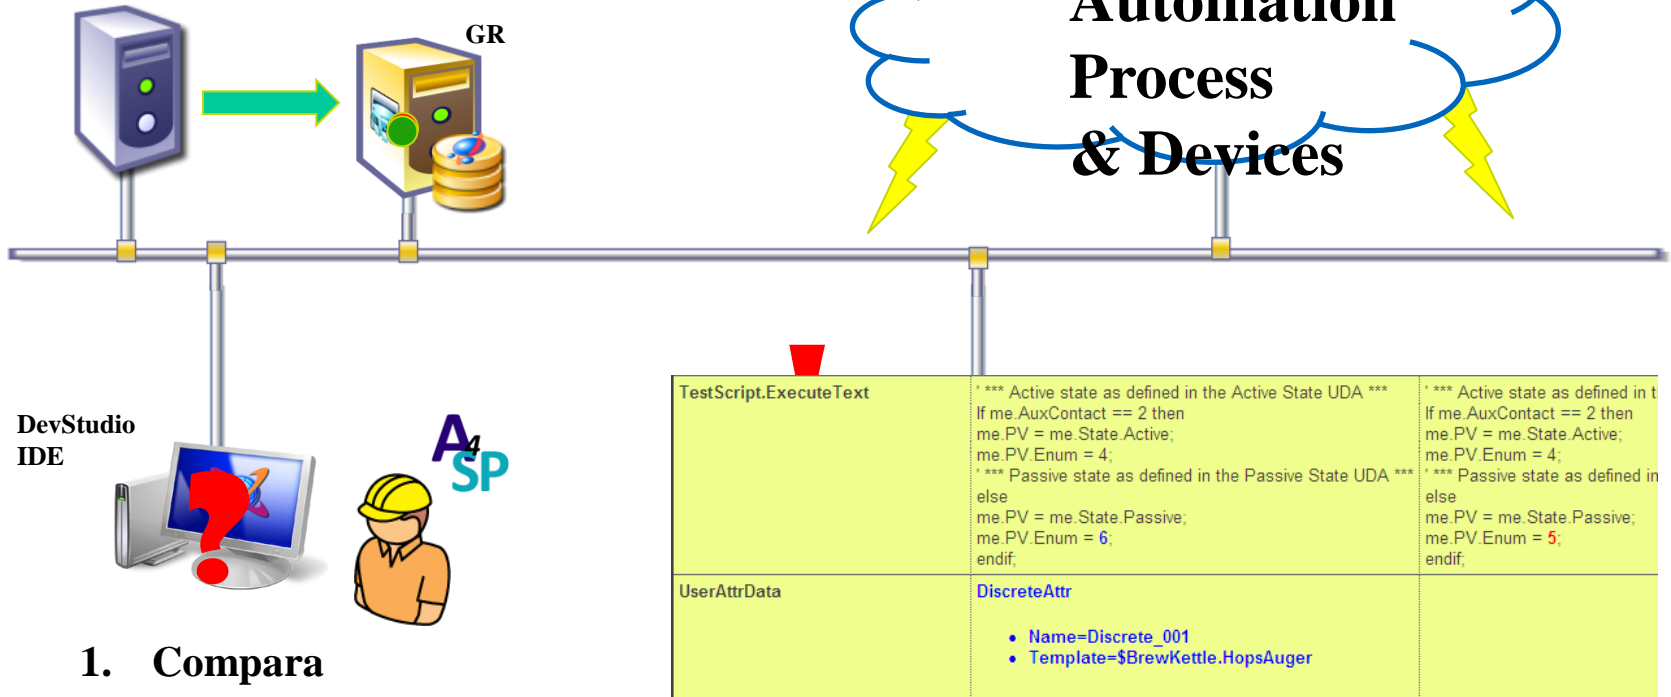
GR

Automation Process & Devices

DevStudio IDE

$A_4SP$

1. Compara

| TestScript.ExecuteText | ' *** Active state as defined in the Active State UDA *** If me.AuxContact == 2 then me.PV = me.State.Active; me.PV.Enum = 4; ' *** Passive state as defined in the Passive State UDA *** else me.PV = me.State.Passive; me.PV.Enum = 6; endif; | ' *** Active state as defined in t If me.AuxContact == 2 then me.PV = me.State.Active; me.PV.Enum = 4; ' *** Passive state as defined in else me.PV = me.State.Passive; me.PV.Enum = 5; endif; |
|---|---|---|
| UserAttrData | DiscreteAttr • Name=Discrete_001 • Template=$BrewKettle.HopsAuger | |